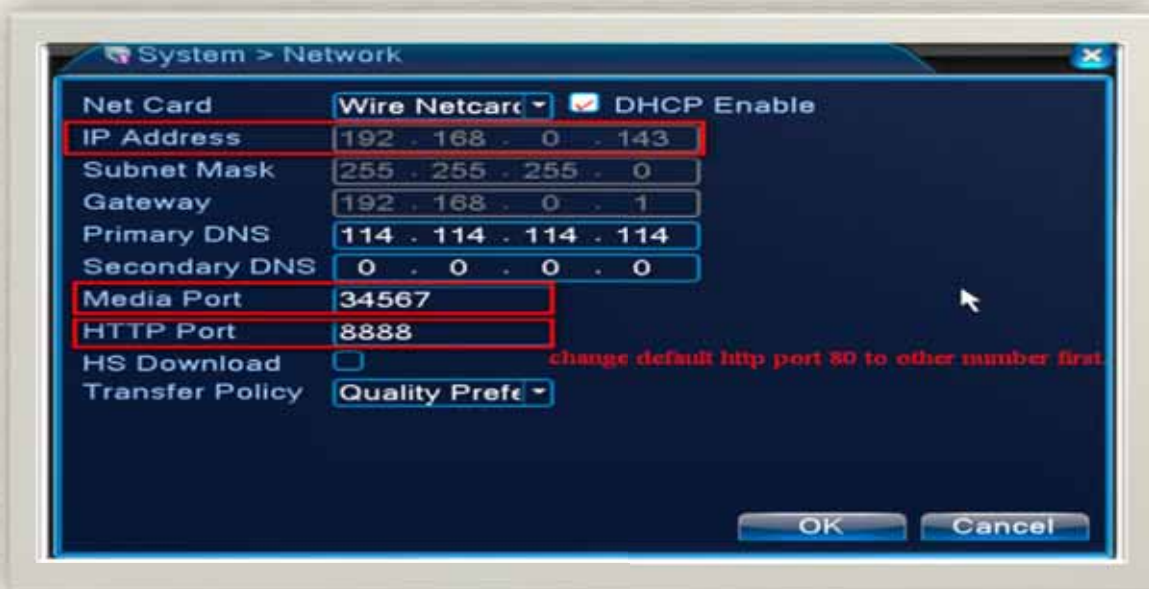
System > Network

Net Card Wire Netcarc DHCP Enable
IP Address 192 . 168 . 0 . 143
Subnet Mask 255 . 255 . 255 . 0
Gateway 192 . 168 . 0 . 1
Primary DNS 114 . 114 . 114 . 114
Secondary DNS 0 . 0 . 0 . 0
Media Port 34567
HTTP Port 8888
HS Download
Transfer Policy Quality Prefe

change default http port 80 to other number first.

OK Cancel